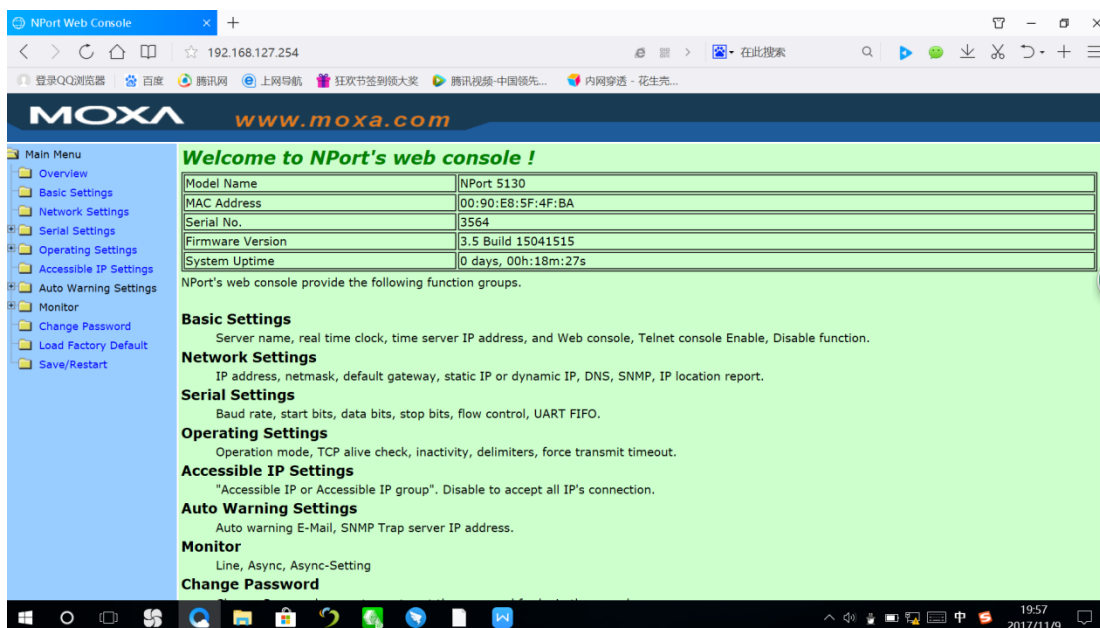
NPort Web Console ×

192.168.127.254

在此搜索

登录QQ浏览器 百度 腾讯网 上网导航 狂欢节签到领大奖 腾讯视频-中国领先... 内网穿透 - 花生壳...

MOXA www.moxa.com

Main Menu
Overview
Basic Settings
Network Settings
Serial Settings
Operating Settings
Accessible IP Settings
Auto Warning Settings
Monitor
Change Password
Load Factory Default
Save/Restart

Welcome to NPort's web console !

| Model Name | NPort 5130 |
|---|---|
| MAC Address | 00:90:E8:5F:4F:BA |
| Serial No. | 3564 |
| Firmware Version | 3.5 Build 15041515 |
| System Uptime | 0 days, 00h:18m:27s |

NPort's web console provide the following function groups.

Basic Settings
Server name, real time clock, time server IP address, and Web console, Telnet console Enable, Disable function.

Network Settings
IP address, netmask, default gateway, static IP or dynamic IP, DNS, SNMP, IP location report.

Serial Settings
Baud rate, start bits, data bits, stop bits, flow control, UART FIFO.

Operating Settings
Operation mode, TCP alive check, inactivity, delimiters, force transmit timeout.

Accessible IP Settings
"Accessible IP or Accessible IP group". Disable to accept all IP's connection.

Auto Warning Settings
Auto warning E-Mail, SNMP Trap server IP address.

Monitor
Line, Async, Async-Setting

Change Password
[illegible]

中
19:57
2017/11/9